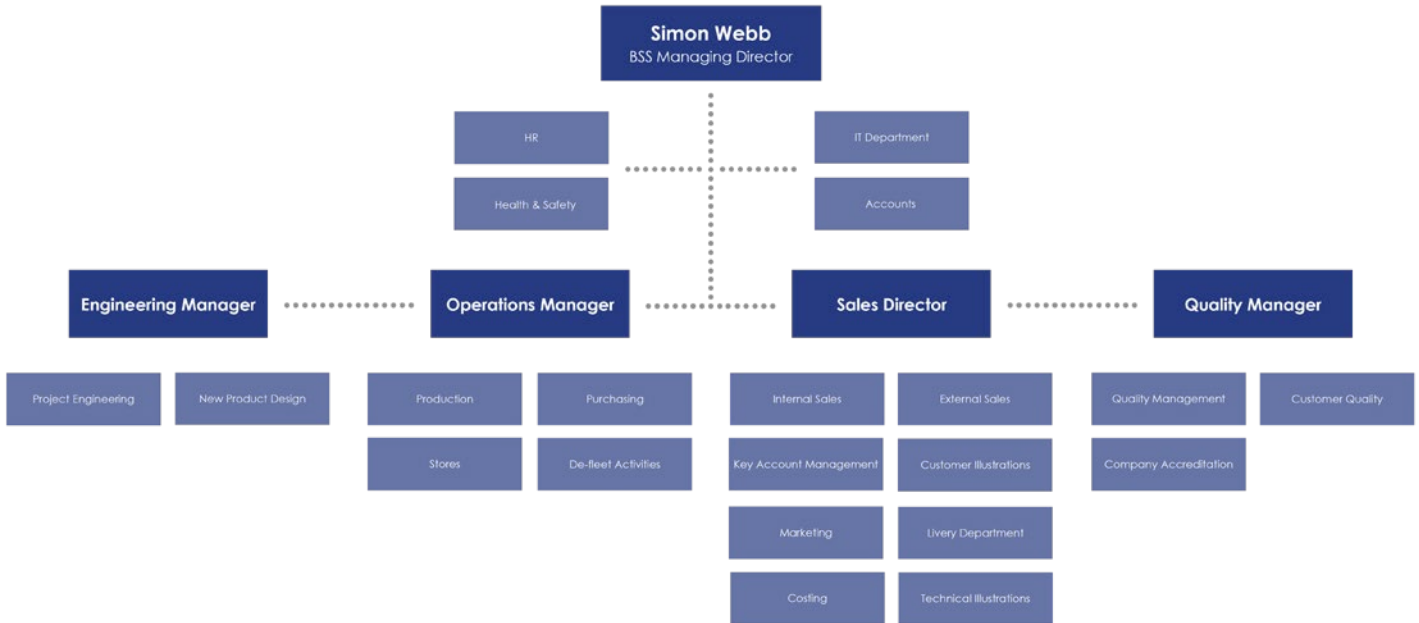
Simon Webb
BSS Managing Director

HR

Health & Safety

IT Department

Accounts

Engineering Manager

Operations Manager

Sales Director

Quality Manager

Project Engineering

New Product Design

Production

Purchasing

Stores

De-fleet Activities

Internal Sales

External Sales

Key Account Management

Customer Illustrations

Marketing

Livery Department

Costing

Technical Illustrations

Quality Management

Customer Quality

Company Accreditation